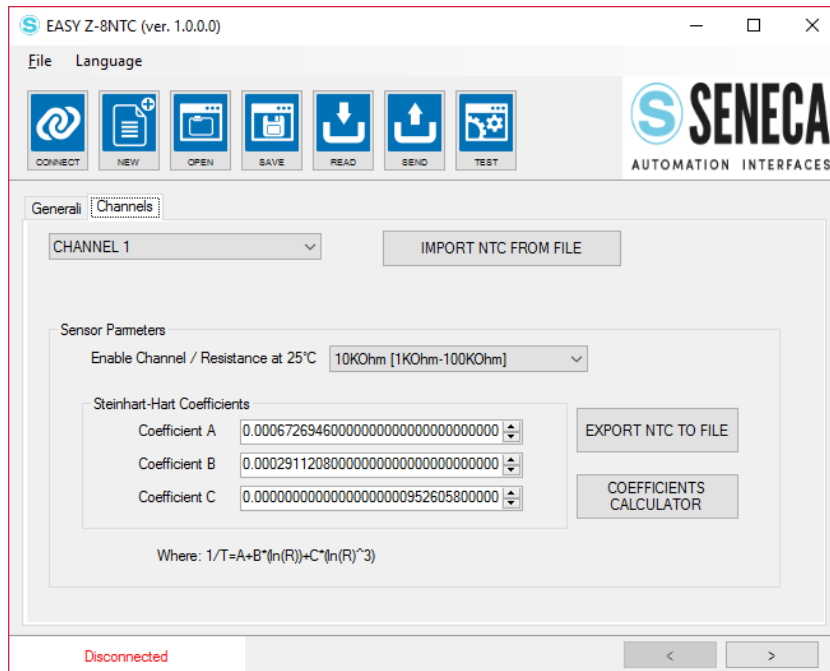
EASY Z-8NTC (ver. 1.0.0.0)

File Language

CONNECT NEW OPEN SAVE READ SEND TEST

SENECA
AUTOMATION INTERFACES

Generali Channels

CHANNEL 1

IMPORT NTC FROM FILE

Sensor Parmeters

Enable Channel / Resistance at 25°C 10KOhm [1KOhm-100KOhm]

Steinhart-Hart Coefficients

Coefficient A 0.000672694600000000000000000000

Coefficient B 0.000291120800000000000000000000

Coefficient C 0.000000000000000000000952605800000

EXPORT NTC TO FILE

COEFFICIENTS CALCULATOR

Where: 1/T=A+B*(ln(R))+C*(ln(R)^3)

Disconnected

< >